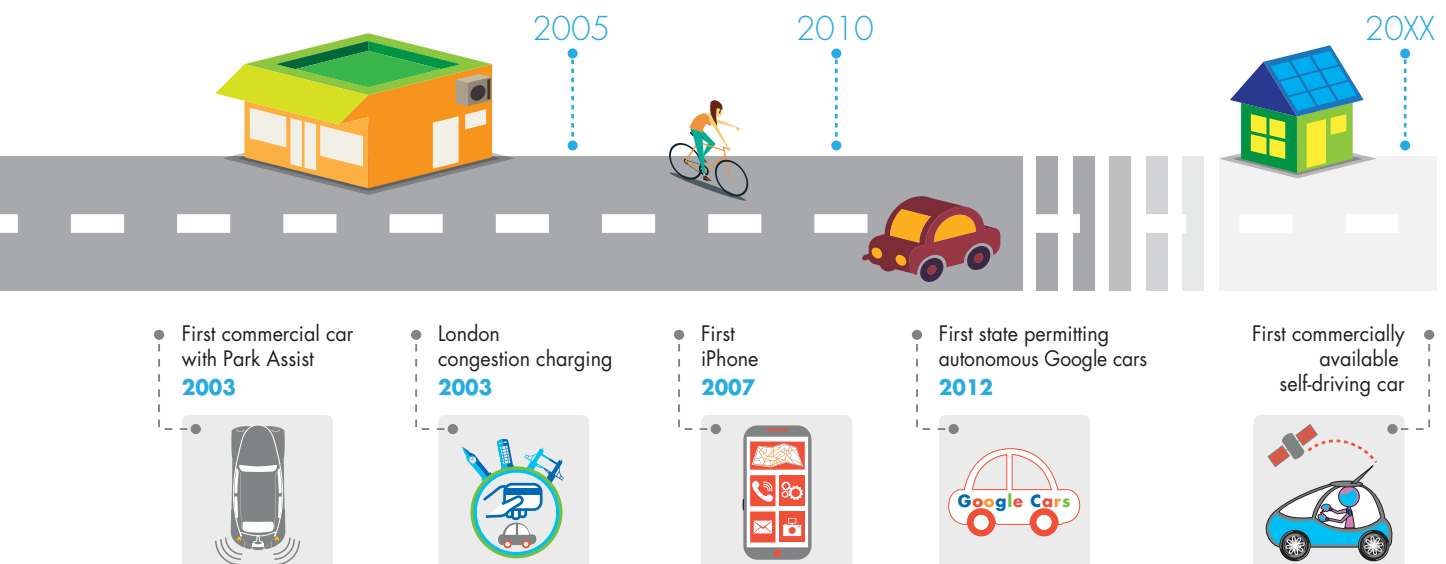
2005

2010

20XX

First commercial car with Park Assist
2003

London congestion charging
2003

First iPhone
2007

First state permitting autonomous Google cars
2012

First commercially available self-driving car

Google Cars